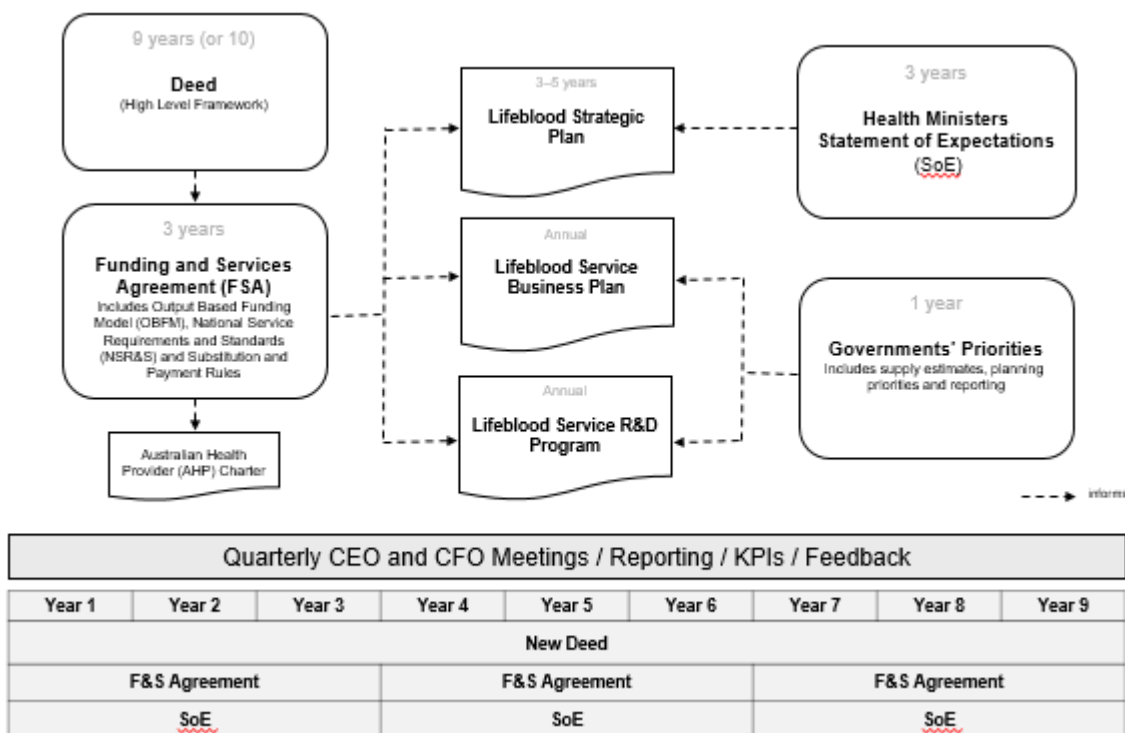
9 years (or 10)

Deed
(High Level Framework)

3 years

Funding and Services Agreement (FSA)
Includes Output Based Funding Model (OBFM), National Service Requirements and Standards (NSR&S) and Substitution and Payment Rules

Australian Health Provider (AHP) Charter

3–5 years

Lifeblood Strategic Plan

Annual

Lifeblood Service Business Plan

Annual

Lifeblood Service R&D Program

3 years

Health Ministers Statement of Expectations (SoE)

1 year

Governments' Priorities
Includes supply estimates, planning priorities and reporting

inform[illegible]

Quarterly CEO and CFO Meetings / Reporting / KPIs / Feedback

| Year 1 | Year 2 | Year 3 | Year 4 | Year 5 | Year 6 | Year 7 | Year 8 | Year 9 |
|---|---|---|---|---|---|---|---|---|
| New Deed | | | | | | | | |
| F&S Agreement | | | F&S Agreement | | | F&S Agreement | | |
| SoE | | | SoE | | | SoE | | |